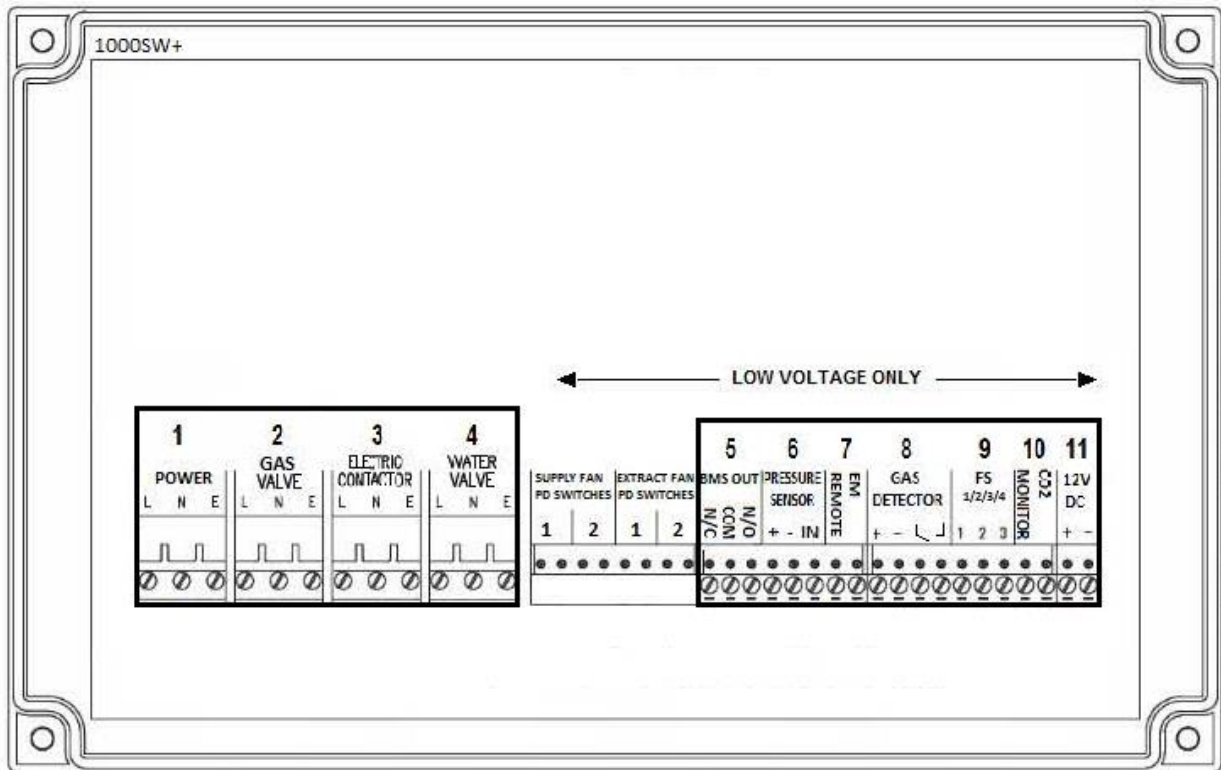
1000SW+

LOW VOLTAGE ONLY

1
POWER
L N E

2
GAS VALVE
L N E

3
ELETRIC CONTACTOR
L N E

4
WATER VALVE
L N E

SUPPLY FAN PD SWITCHES
1 2

EXTRACT FAN PD SWITCHES
1 2

5
BMS OUT
N/C COM N/O

6
PRESSURE SENSOR
+ - IN

7
EM REMOTE

8
GAS DETECTOR
+ -

9
FS
1/2/3/4
1 2 3

10
MONITOR
CO2

11
12V DC
+ -